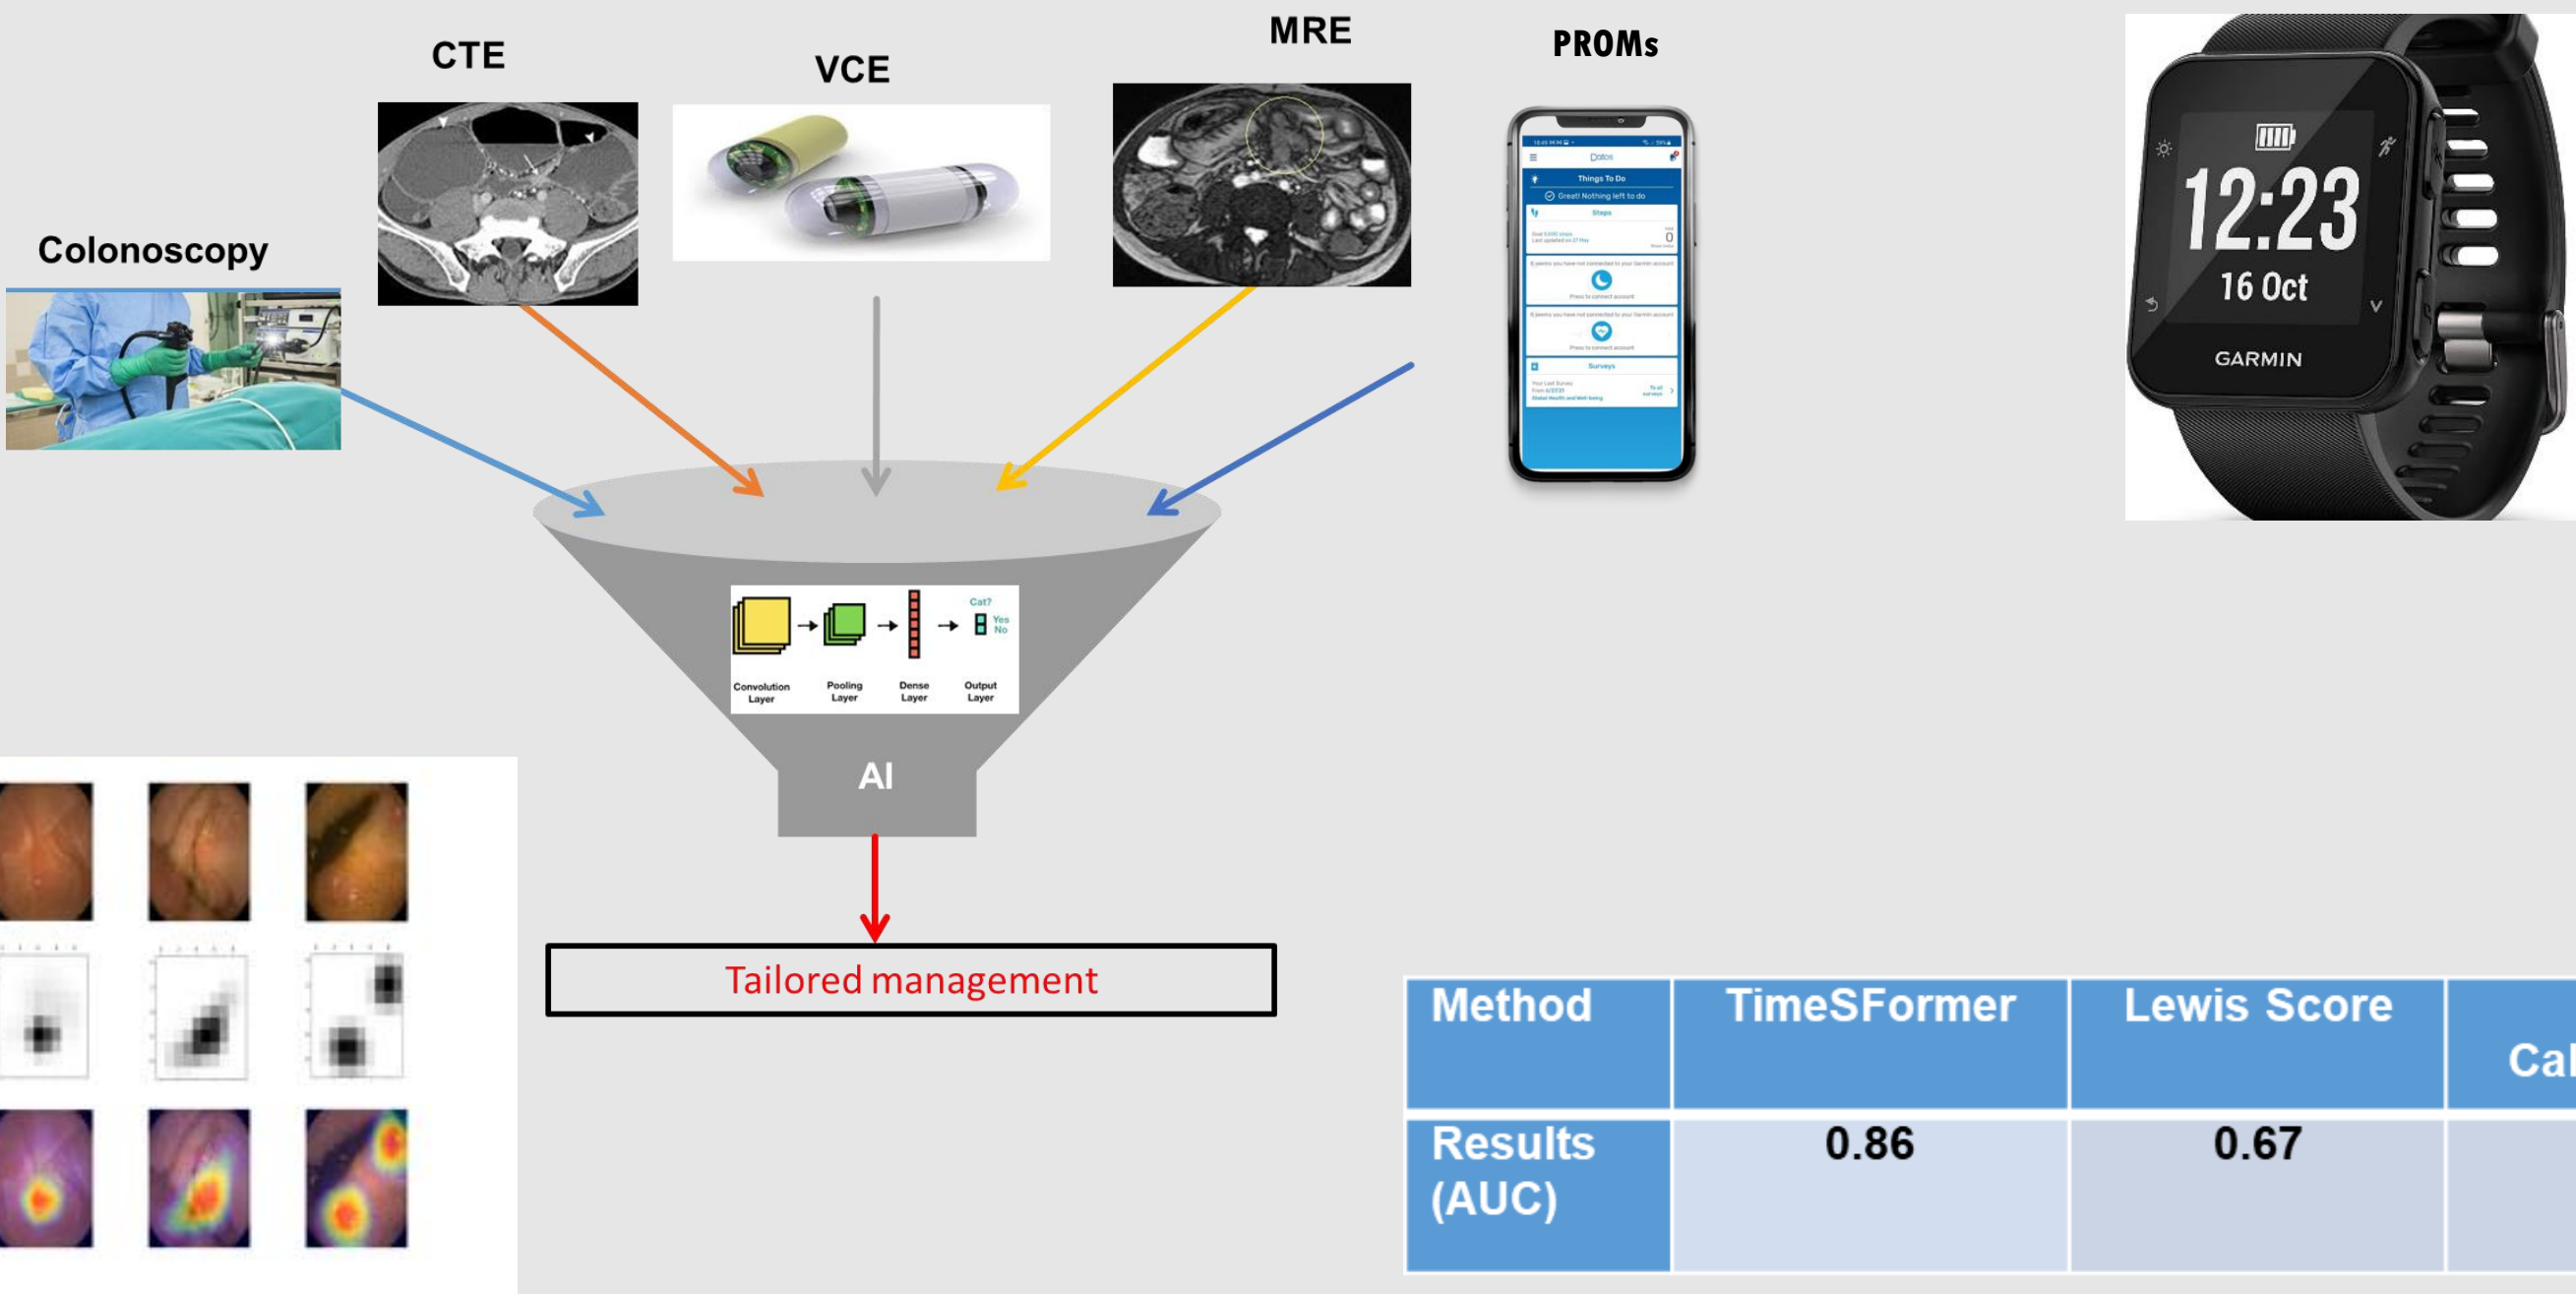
CTE

VCE

MRE

PROMs

Colonoscopy

Datos

Things To Do

Great! Nothing left to do

Steps

Surveys

12:23

16 Oct

GARMIN

Cat?

Yes

No

Convolution Layer

Pooling Layer

Dense Layer

Output Layer

AI

Tailored management

| Method | TimeSFormer | Lewis Score | Cal |
|---|---|---|---|
| Results (AUC) | 0.86 | 0.67 | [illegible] |